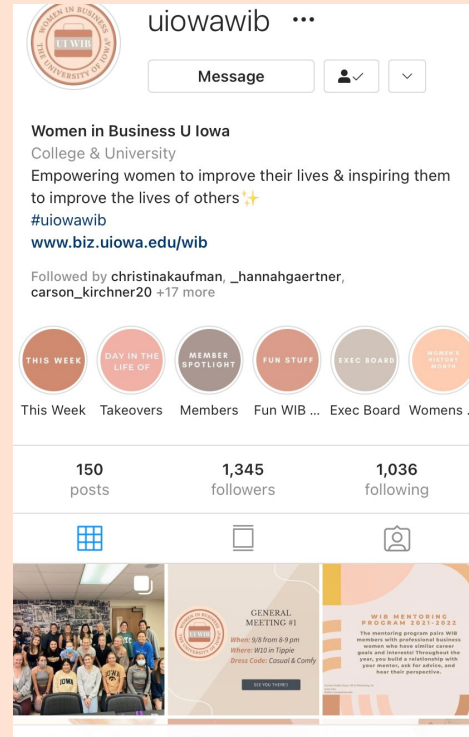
WOMEN IN BUSINESS
UI WIB
THE UNIVERSITY OF IOWA

uiowawib •••

Message

Women in Business U Iowa
College & University
Empowering women to improve their lives & inspiring them to improve the lives of others✨
#uiowawib
www.biz.uiowa.edu/wib

Followed by christinakaufman, _hannahgaertner, carson_kirchner20 +17 more

THIS WEEK
This Week

DAY IN THE LIFE OF
Takeovers

MEMBER SPOTLIGHT
Members

FUN STUFF
Fun WIB ...

EXEC BOARD
Exec Board

WOMEN'S HISTORY MONTH
Womens ...

150
posts

1,345
followers

1,036
following

IOWA

WOMEN IN BUSINESS
UI WIB
THE UNIVERSITY OF IOWA
GENERAL MEETING #1
When: 9/8 from 8-9 pm
Where: W10 in Tippie
Dress Code: Casual & Comfy
SEE YOU THERE!

WIB MENTORING PROGRAM 2021-2022
The mentoring program pairs WIB members with professional business women who have similar career goals and interests! Throughout the year, you build a relationship with your mentor, ask for advice, and hear their perspective.